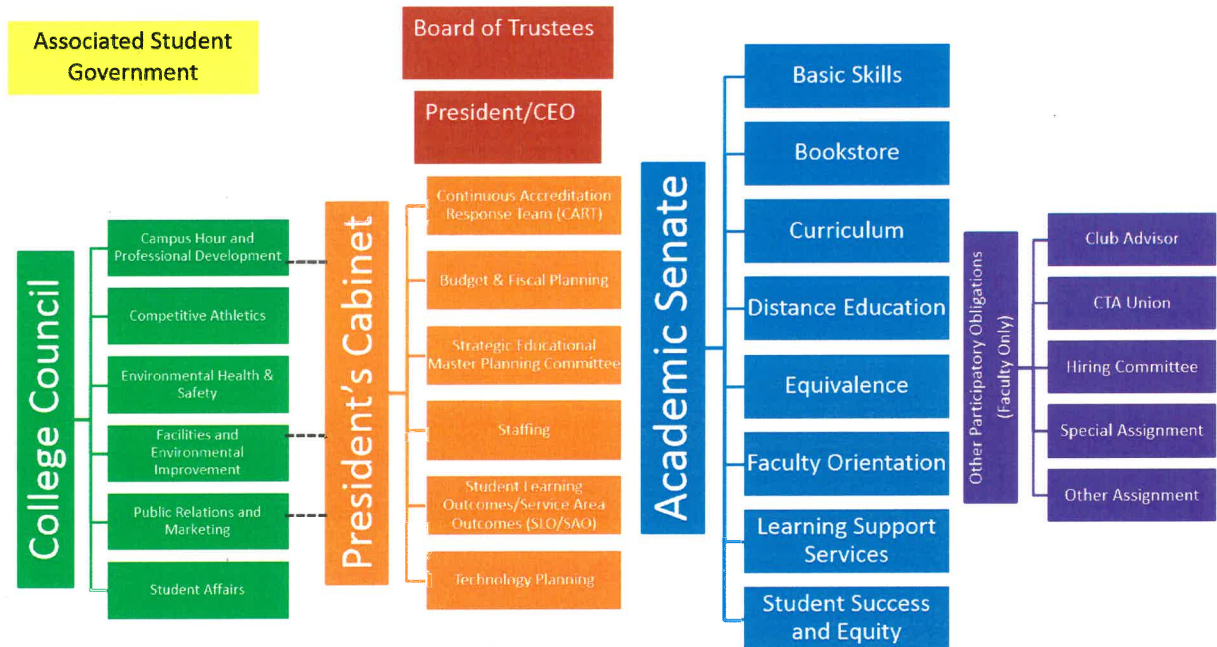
Associated Student Government

Board of Trustees

President/CEO

College Council

Campus Hour and Professional Development

Competitive Athletics

Environmental Health & Safety

Facilities and Environmental Improvement

Public Relations and Marketing

Student Affairs

President's Cabinet

Continuous Accreditation Response Team (CART)

Budget & Fiscal Planning

Strategic Educational Master Planning Committee

Staffing

Student Learning Outcomes/Service Area Outcomes (SLO/SAO)

Technology Planning

Academic Senate

Basic Skills

Bookstore

Curriculum

Distance Education

Equivalence

Faculty Orientation

Learning Support Services

Student Success and Equity

Other Participatory Obligations (Faculty Only)

Club Advisor

CTA Union

Hiring Committee

Special Assignment

Other Assignment